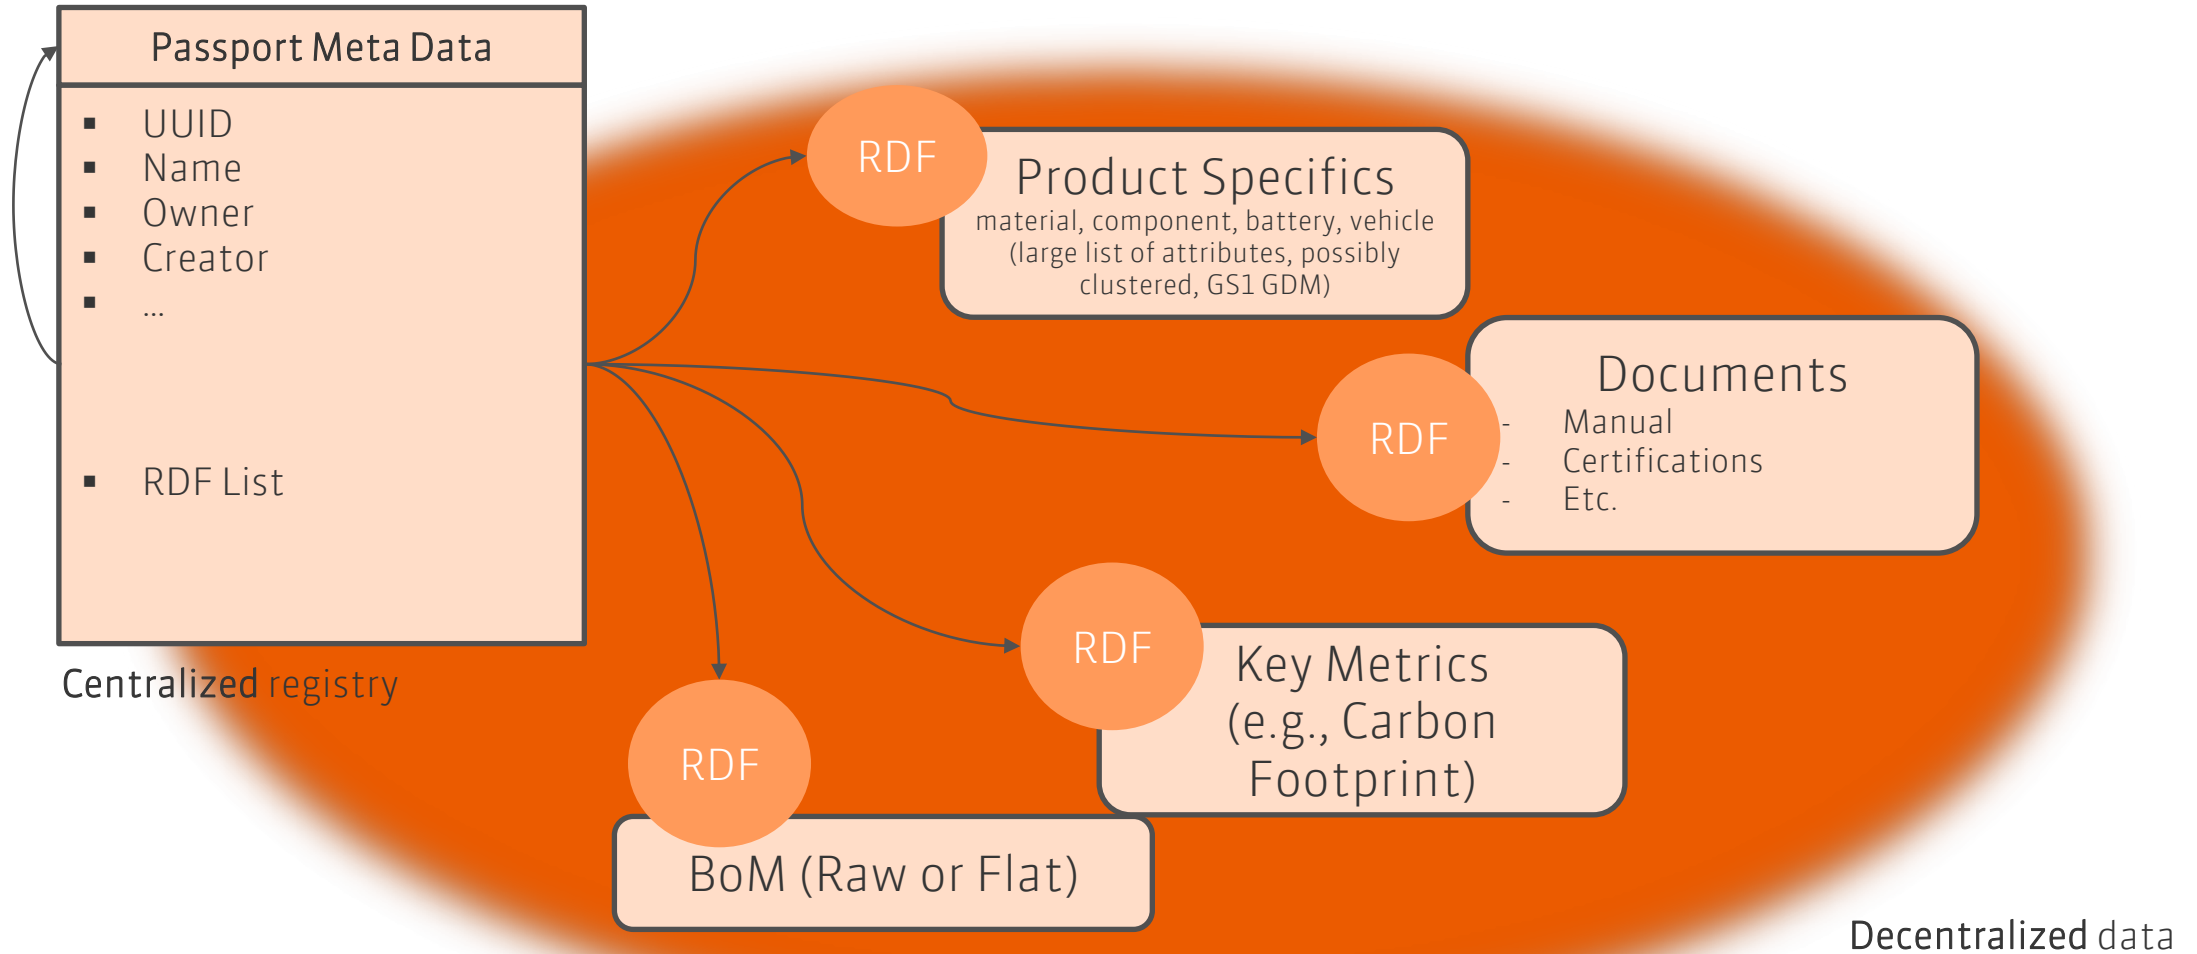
Passport Meta Data

- UUID
- Name
- Owner
- Creator
- ...

- RDF List

Centralized registry

RDF

Product Specifics
material, component, battery, vehicle (large list of attributes, possibly clustered, GS1 GDM)

RDF

Documents
- Manual
- Certifications
- Etc.

RDF

Key Metrics (e.g., Carbon Footprint)

RDF

BoM (Raw or Flat)

Decentralized data